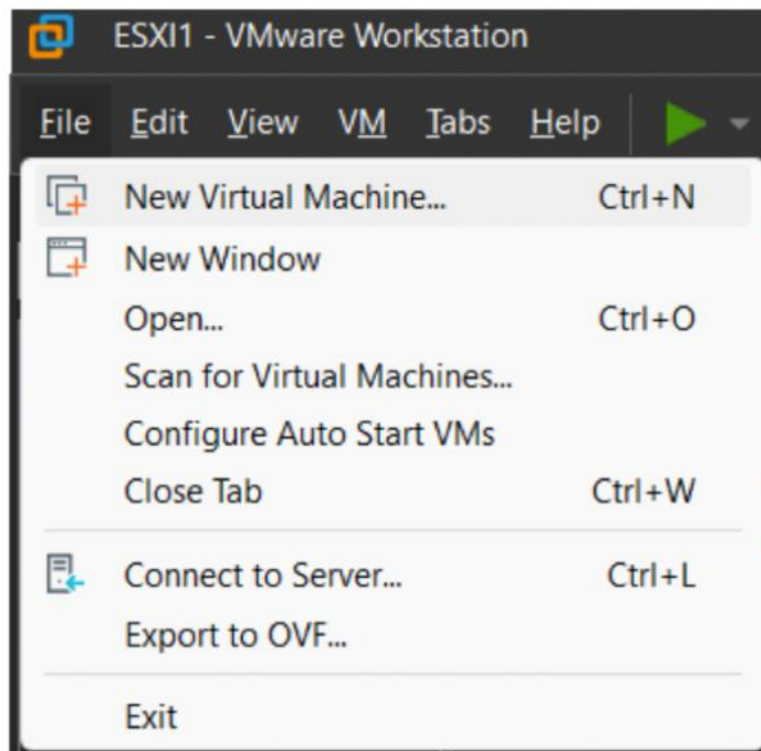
ESXI1 - VMware Workstation

File Edit View VM Tabs Help

New Virtual Machine... Ctrl+N
New Window
Open... Ctrl+O
Scan for Virtual Machines...
Configure Auto Start VMs
Close Tab Ctrl+W

Connect to Server... Ctrl+L
Export to OVF...

Exit